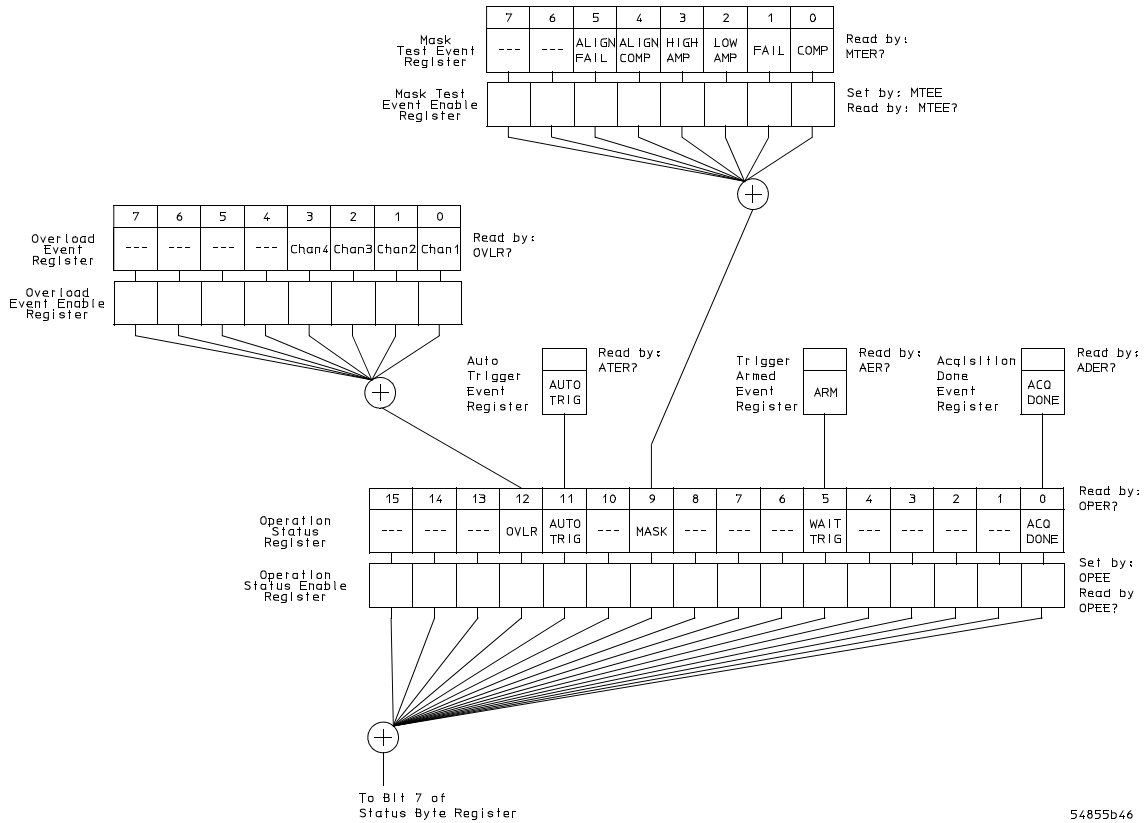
Mask Test Event Register

| 7 | 6 | 5 | 4 | 3 | 2 | 1 | 0 |
|---|---|---|---|---|---|---|---|
| --- | --- | ALIGN FAIL | ALIGN COMP | HIGH AMP | LOW AMP | FAIL | COMP |

Read by: MTER?

Mask Test Event Enable Register

Set by: MTEE
Read by: MTEE?

Overload Event Register

| 7 | 6 | 5 | 4 | 3 | 2 | 1 | 0 |
|---|---|---|---|---|---|---|---|
| --- | --- | --- | --- | Chan4 | Chan3 | Chan2 | Chan1 |

Read by: OVLR?

Overload Event Enable Register

Auto Trigger Event Register

AUTO TRIG

Read by: ATER?

Trigger Armed Event Register

ARM

Read by: AER?

Acqisition Done Event Register

ACQ DONE

Read by: ADER?

Operation Status Register

| 15 | 14 | 13 | 12 | 11 | 10 | 9 | 8 | 7 | 6 | 5 | 4 | 3 | 2 | 1 | 0 |
|---|---|---|---|---|---|---|---|---|---|---|---|---|---|---|---|
| --- | --- | --- | OVLR | AUTO TRIG | --- | MASK | --- | --- | --- | WAIT TRIG | --- | --- | --- | --- | ACQ DONE |

Read by: OPER?

Operation Status Enable Register

Set by: OPEE
Read by OPEE?

To Bit 7 of Status Byte Register

54855b46